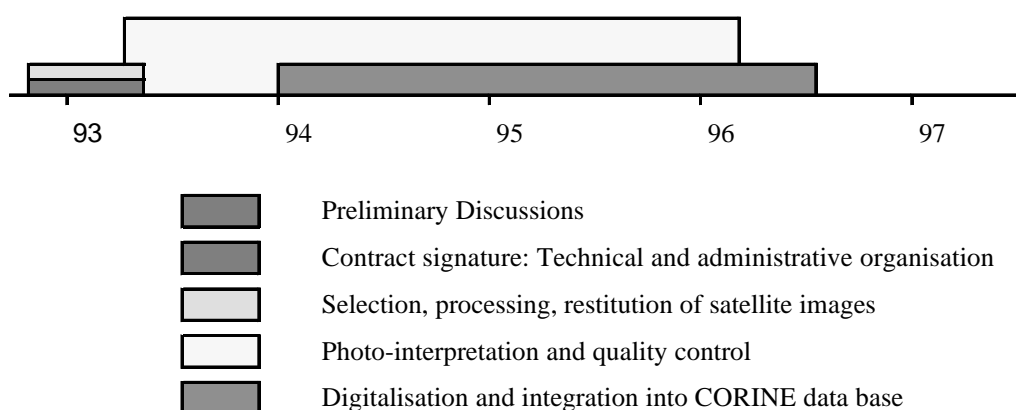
93 94 95 96 97

Preliminary Discussions

Contract signature: Technical and administrative organisation

Selection, processing, restitution of satellite images

Photo-interpretation and quality control

Digitalisation and integration into CORINE data base